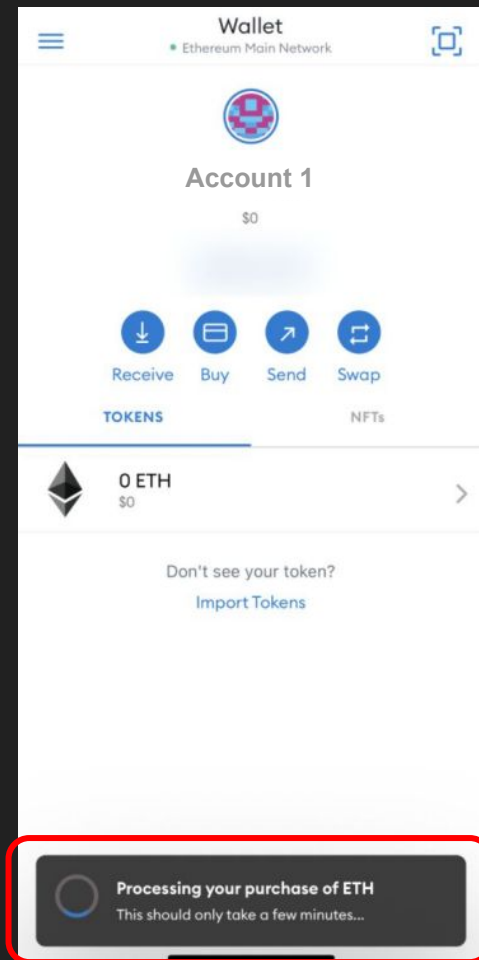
Wallet
Ethereum Main Network

Account 1

$0

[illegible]

Receive Buy Send Swap

TOKENS NFTs

0 ETH
$0

Don't see your token?
Import Tokens

Processing your purchase of ETH
This should only take a few minutes...